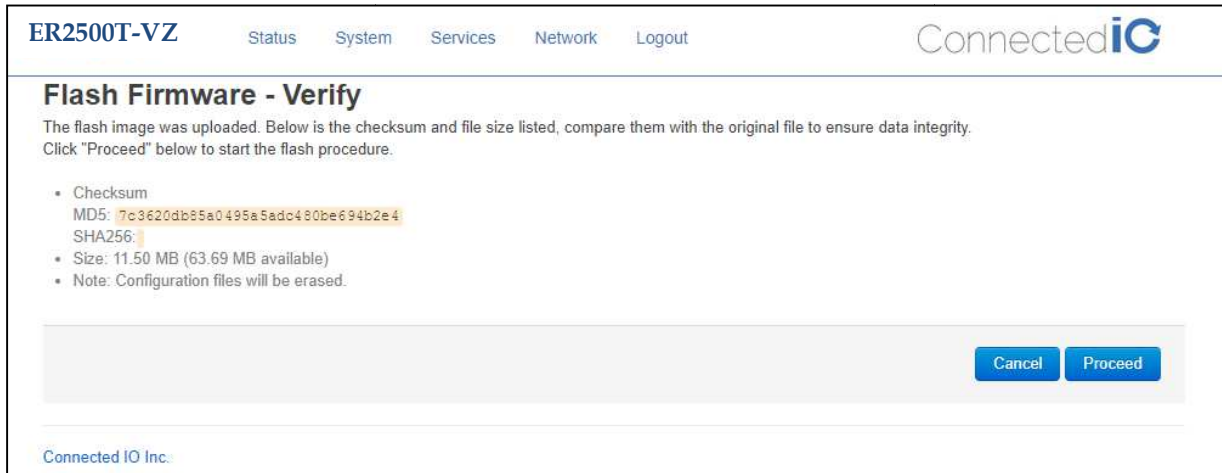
ER2500T-VZ

Status System Services Network Logout

ConnectedIO

Flash Firmware - Verify

The flash image was uploaded. Below is the checksum and file size listed, compare them with the original file to ensure data integrity.
Click "Proceed" below to start the flash procedure.

- Checksum
MD5: 7c3620db85a0495a5adc480be694b2e4
SHA256:
- Size: 11.50 MB (63.69 MB available)
- Note: Configuration files will be erased.

Cancel Proceed

Connected IO Inc.